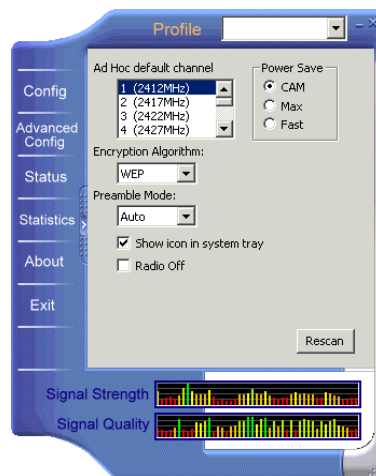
Profile

Config

Advanced Config

Status

Statistics

About

Exit

Ad Hoc default channel

1 (2412MHz)
2 (2417MHz)
3 (2422MHz)
4 (2427MHz)

Power Save

CAM

Max

Fast

Encryption Algorithm:

WEP

Preamble Mode:

Auto

Show icon in system tray

Radio Off

Rescan

Signal Strength

Signal Quality